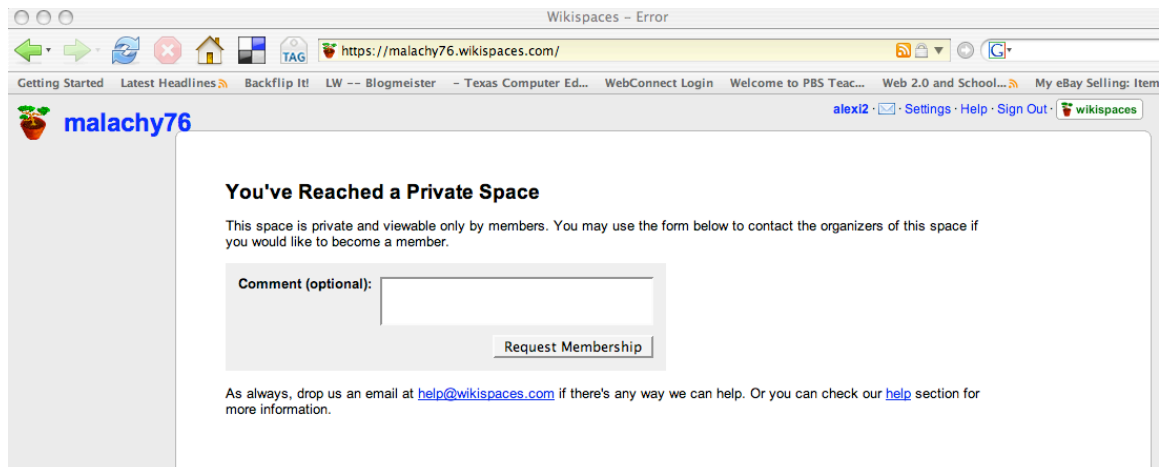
Wikispaces – Error

TAG https://malachy76.wikispaces.com/

Getting Started Latest Headlines Backflip It! LW -- Blogmeister - Texas Computer Ed... WebConnect Login Welcome to PBS Teac... Web 2.0 and School... My eBay Selling: Item

malachy76

alexi2 · · Settings · Help · Sign Out · wikispaces

You've Reached a Private Space

This space is private and viewable only by members. You may use the form below to contact the organizers of this space if you would like to become a member.

Comment (optional):

Request Membership

As always, drop us an email at help@wikispaces.com if there's any way we can help. Or you can check our help section for more information.